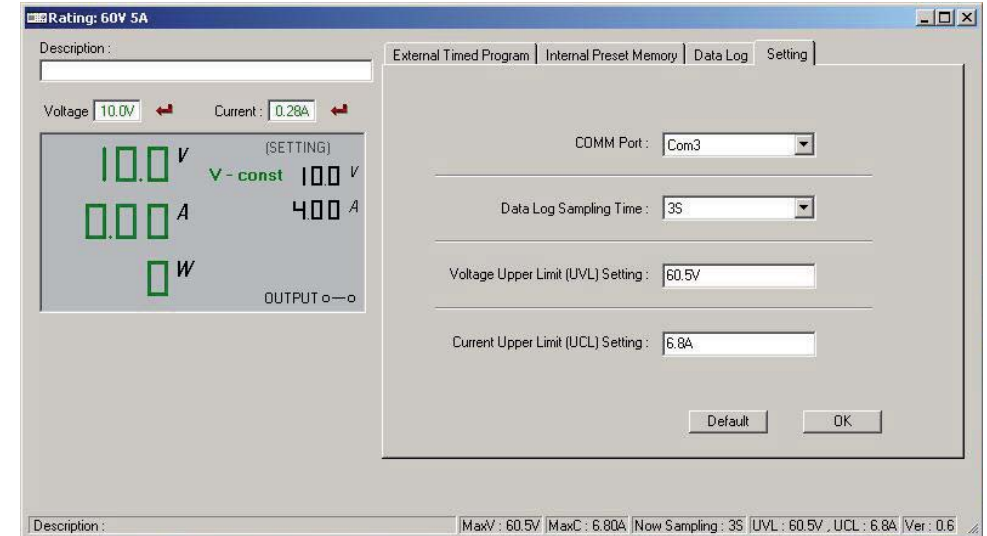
Rating: 60V 5A

Description :

Voltage 10.0V Current : 0.28A

10.0 V
(SETTING)
V - const 10.0 V
0.00 A
4.00 A
0 W
OUTPUT

External Timed Program | Internal Preset Memory | Data Log | Setting

COMM Port : Com3

Data Log Sampling Time : 3S

Voltage Upper Limit (UVL) Setting : 60.5V

Current Upper Limit (UCL) Setting : 6.8A

Default OK

Description : | MaxV : 60.5V | MaxC : 6.80A | Now Sampling : 3S | UVL : 60.5V , UCL : 6.8A | Ver : 0.6